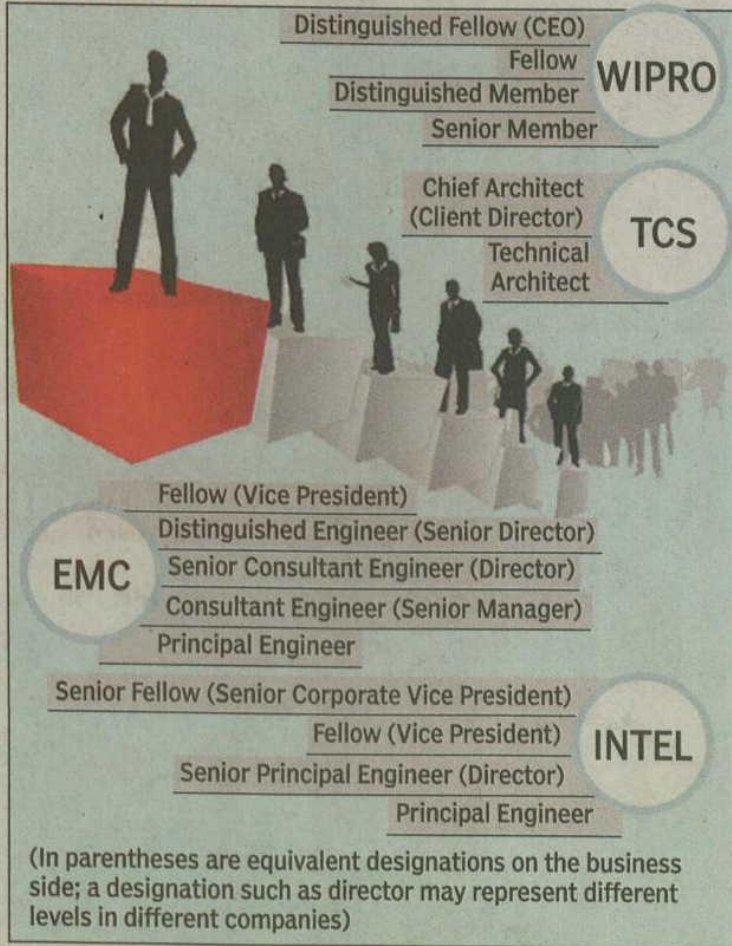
WIPRO
Distinguished Fellow (CEO)
Fellow
Distinguished Member
Senior Member

TCS
Chief Architect (Client Director)
Technical Architect

EMC
Fellow (Vice President)
Distinguished Engineer (Senior Director)
Senior Consultant Engineer (Director)
Consultant Engineer (Senior Manager)
Principal Engineer

INTEL
Senior Fellow (Senior Corporate Vice President)
Fellow (Vice President)
Senior Principal Engineer (Director)
Principal Engineer

(In parentheses are equivalent designations on the business side; a designation such as director may represent different levels in different companies)